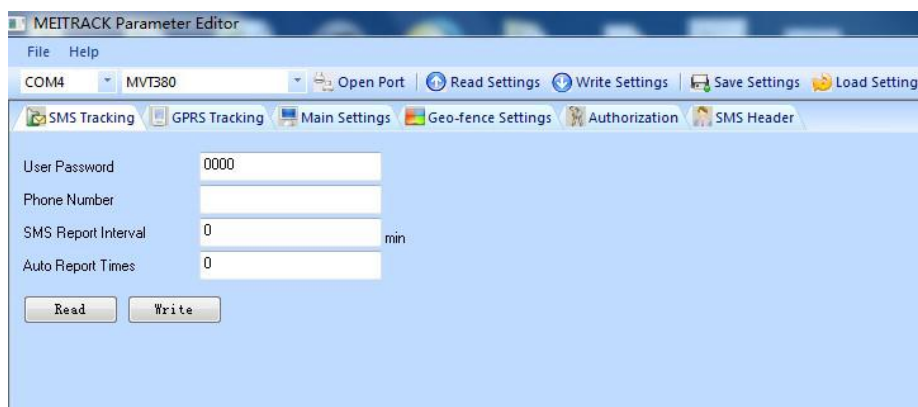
MEITRACK Parameter Editor

File Help

COM4 MVT380 Open Port Read Settings Write Settings Save Settings Load Setting

SMS Tracking GPRS Tracking Main Settings Geo-fence Settings Authorization SMS Header

User Password 0000

Phone Number

SMS Report Interval 0 min

Auto Report Times 0

Read Write